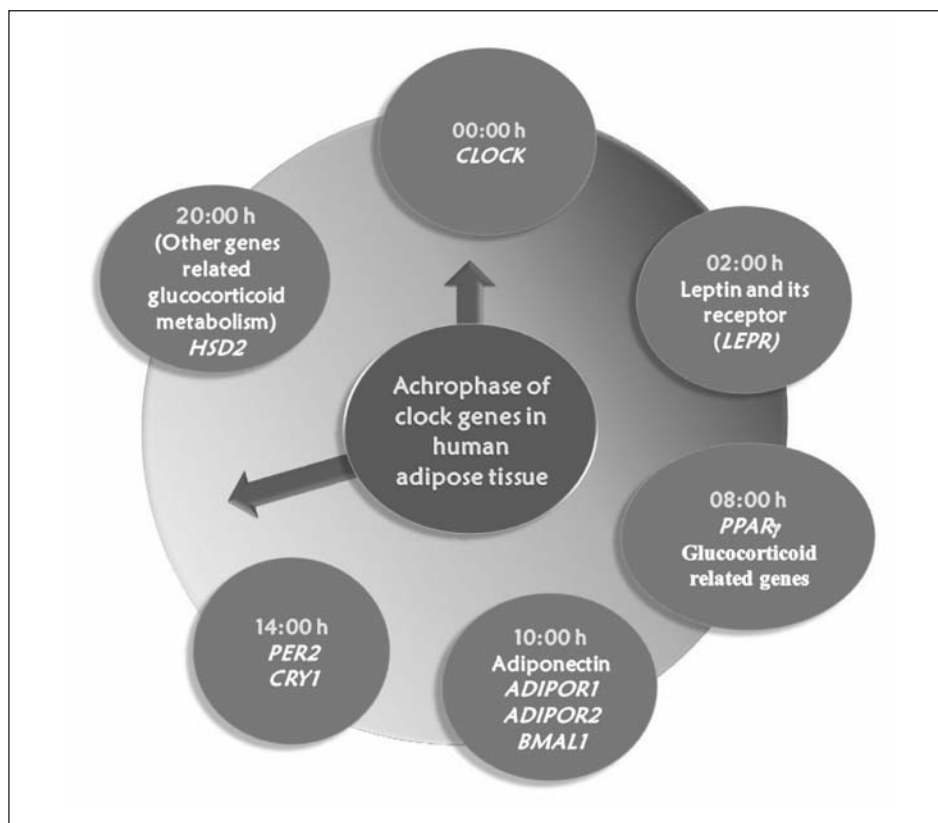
00:00 h
*CLOCK*

02:00 h
Leptin and its receptor
(*LEPR*)

08:00 h
*PPARγ*
Glucocorticoid related genes

10:00 h
Adiponectin
*ADIPOR1*
*ADIPOR2*
*BMAL1*

14:00 h
*PER2*
*CRY1*

20:00 h
(Other genes related glucocorticoid metabolism)
*HSD2*

Achrophase of clock genes in human adipose tissue